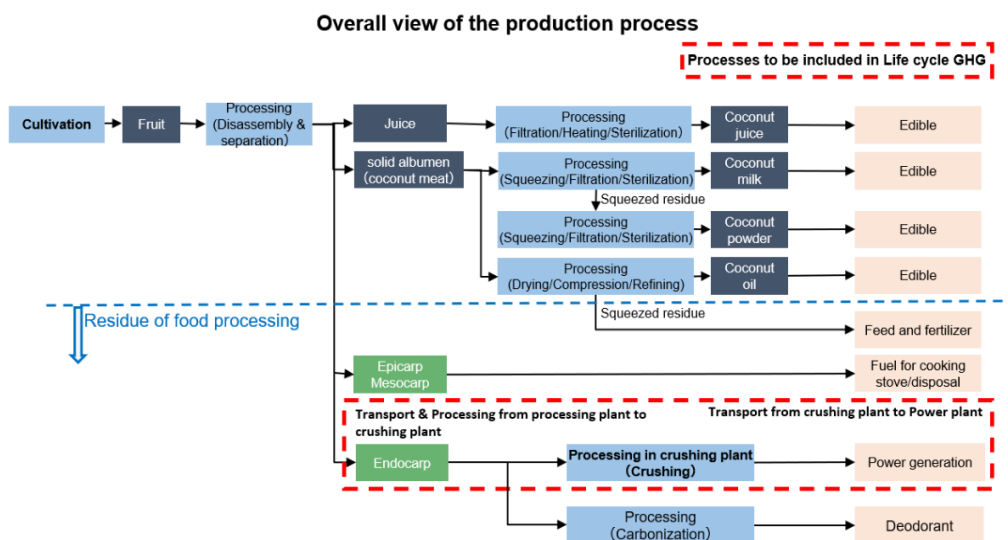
Overall view of the production process

Processes to be included in Life cycle GHG

Cultivation

Fruit

Processing (Disassembly & separation)

Juice

Processing (Filtration/Heating/Sterilization)

Coconut juice

Edible

solid albumen (coconut meat)

Processing (Squeezing/Filtration/Sterilization)

Coconut milk

Edible

Squeezed residue

Processing (Squeezing/Filtration/Sterilization)

Coconut powder

Edible

Processing (Drying/Compression/Refining)

Coconut oil

Edible

Residue of food processing

Squeezed residue

Feed and fertilizer

Epicarp Mesocarp

Fuel for cooking stove/disposal

Transport & Processing from processing plant to crushing plant

Transport from crushing plant to Power plant

Endocarp

Processing in crushing plant (Crushing)

Power generation

Processing (Carbonization)

Deodorant